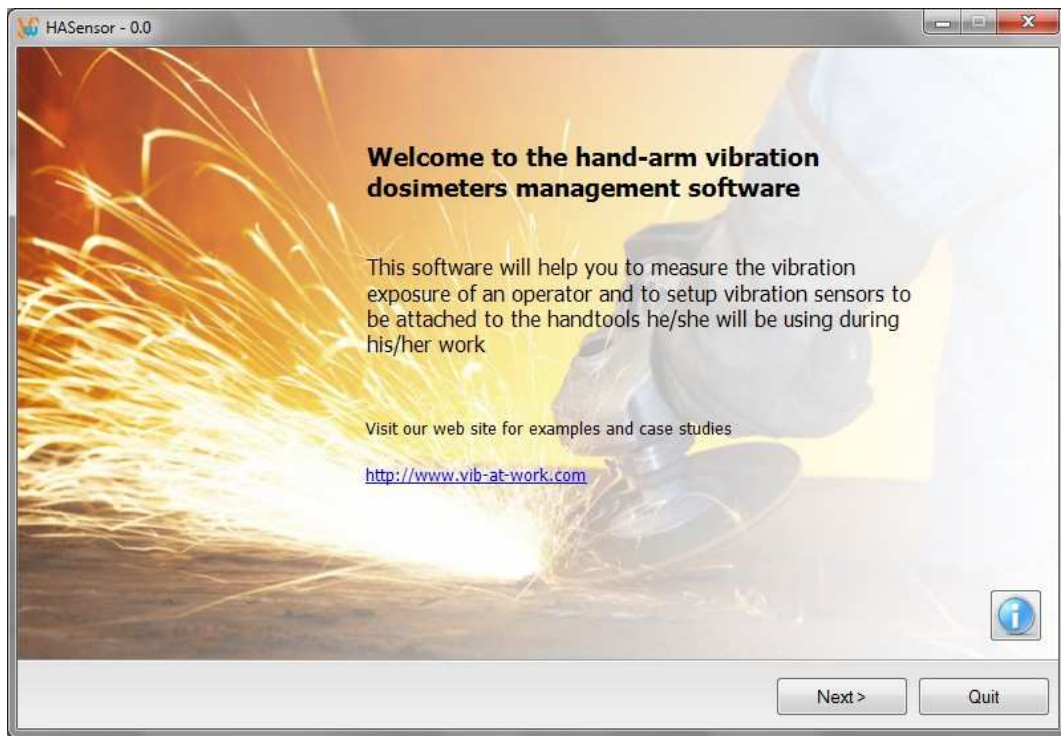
HASensor - 0.0

Welcome to the hand-arm vibration dosimeters management software

This software will help you to measure the vibration exposure of an operator and to setup vibration sensors to be attached to the handtools he/she will be using during his/her work

Visit our web site for examples and case studies

http://www.vib-at-work.com

Next >

Quit